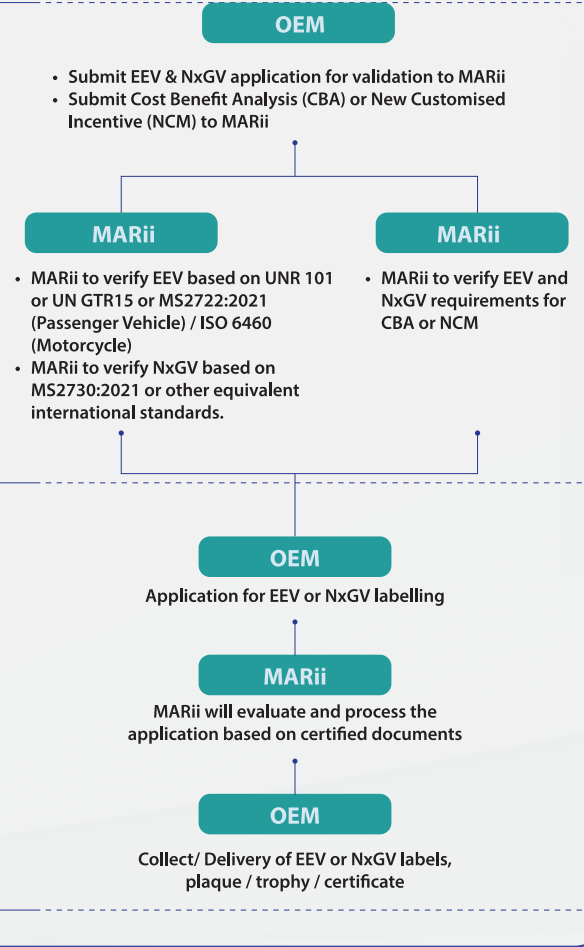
OEM

• Submit EEV & NxGV application for validation to MARii
• Submit Cost Benefit Analysis (CBA) or New Customised Incentive (NCM) to MARii

MARii

• MARii to verify EEV based on UNR 101 or UN GTR15 or MS2722:2021 (Passenger Vehicle) / ISO 6460 (Motorcycle)
• MARii to verify NxGV based on MS2730:2021 or other equivalent international standards.

MARii

• MARii to verify EEV and NxGV requirements for CBA or NCM

OEM

Application for EEV or NxGV labelling

MARii

MARii will evaluate and process the application based on certified documents

OEM

Collect/ Delivery of EEV or NxGV labels, plaque / trophy / certificate